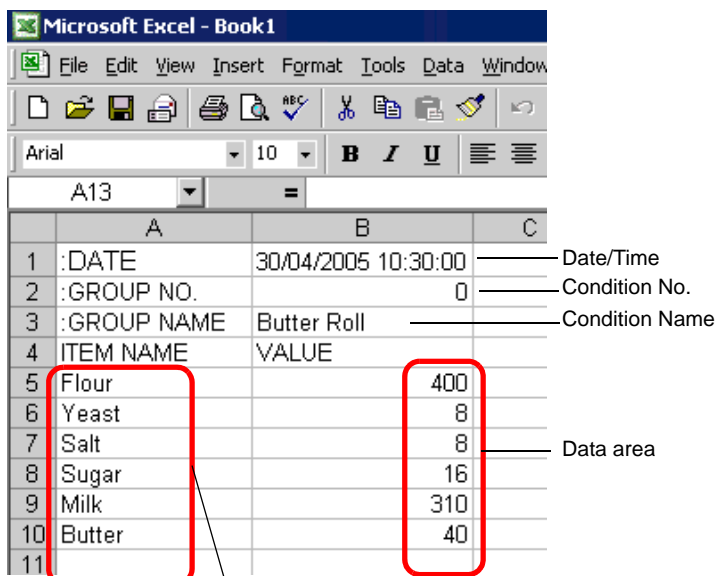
Microsoft Excel - Book1

File Edit View Insert Format Tools Data Window

Arial 10 B I U

A13 =

| | A | B | C |
|---|---|---|---|
| 1 | :DATE | 30/04/2005 10:30:00 | |
| 2 | :GROUP NO. | 0 | |
| 3 | :GROUP NAME | Butter Roll | |
| 4 | ITEM NAME | VALUE | |
| 5 | Flour | 400 | |
| 6 | Yeast | 8 | |
| 7 | Salt | 8 | |
| 8 | Sugar | 16 | |
| 9 | Milk | 310 | |
| 10 | Butter | 40 | |
| 11 | | | |

Date/Time

Condition No.

Condition Name

Data area